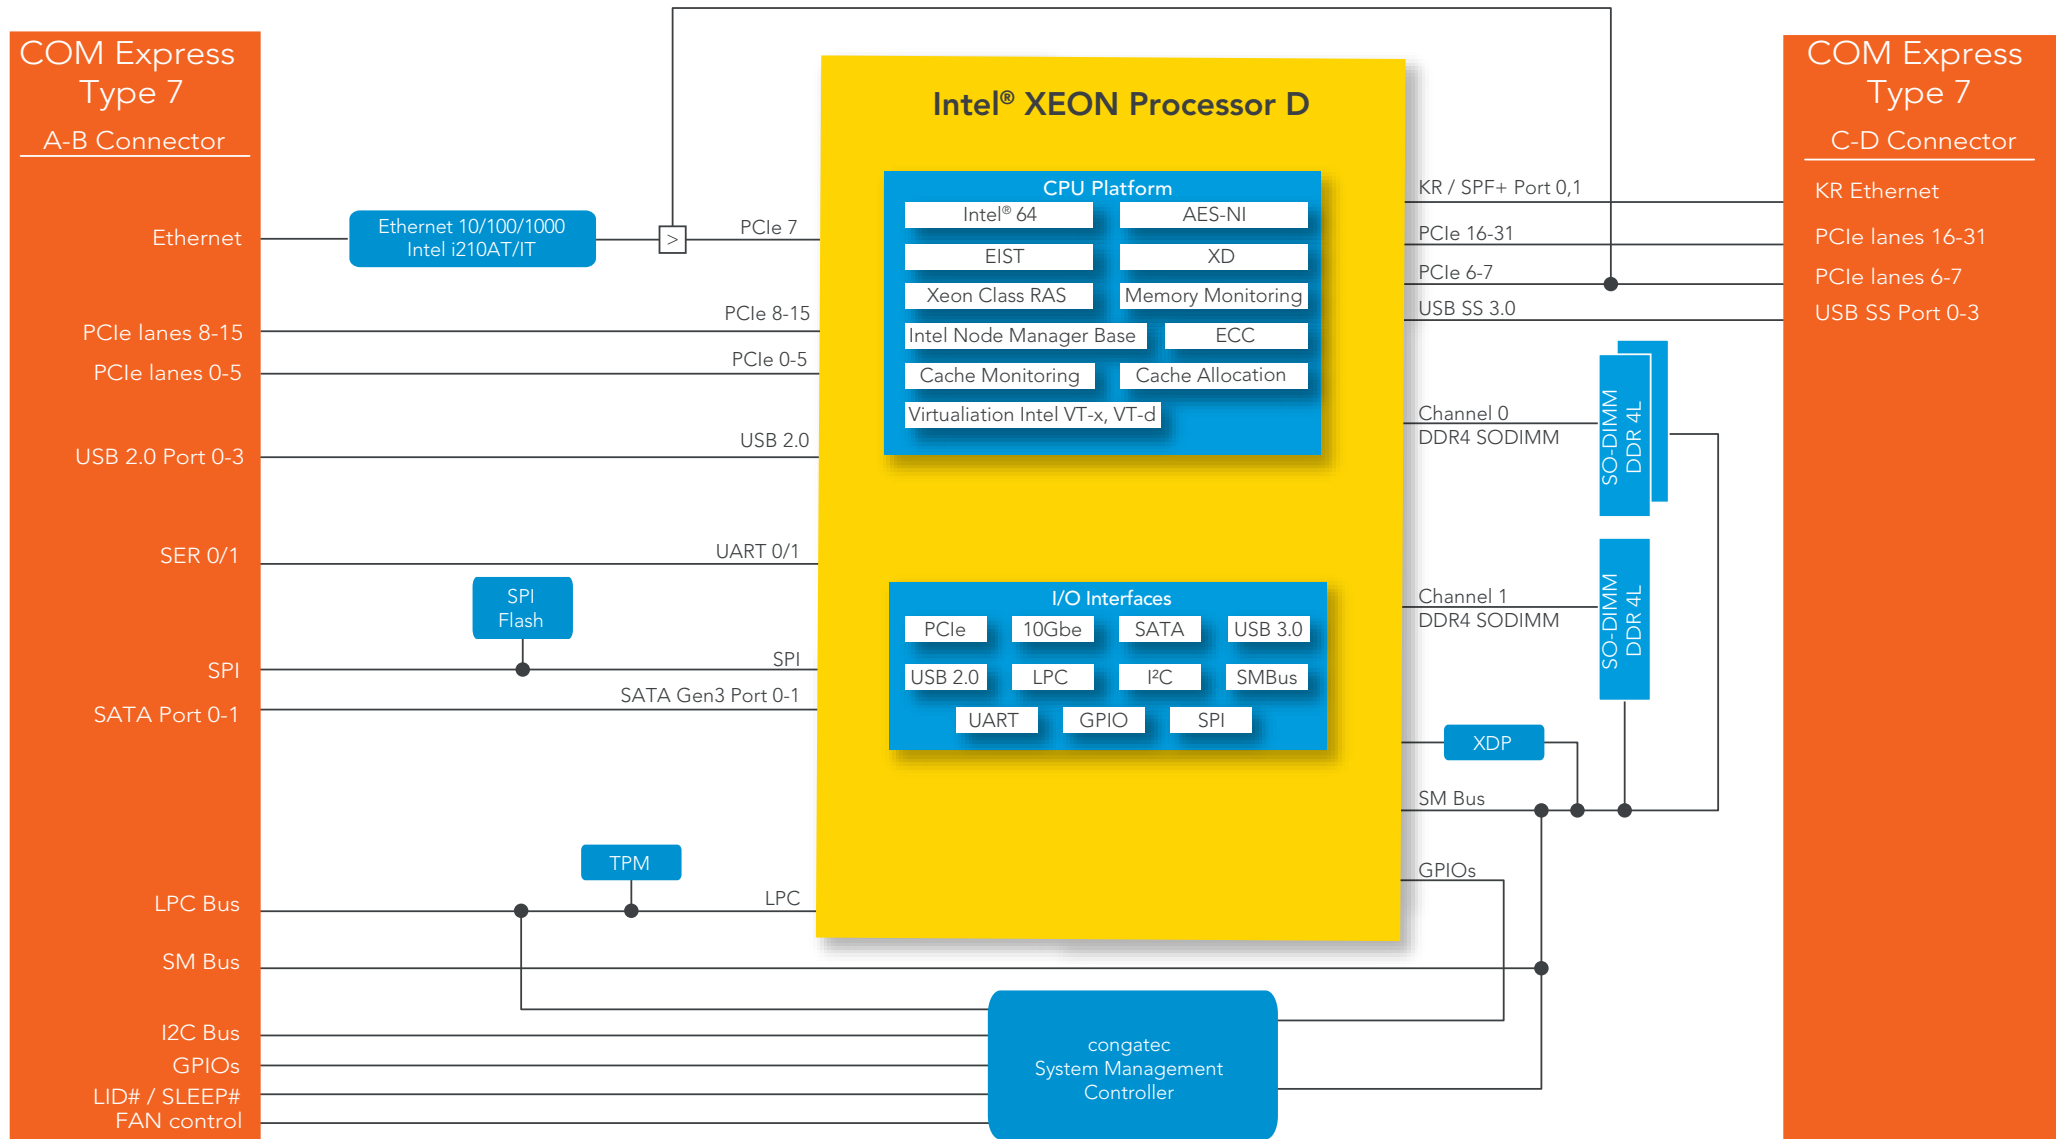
COM Express Type 7
A-B Connector

Ethernet
PCIe lanes 8-15
PCIe lanes 0-5
USB 2.0 Port 0-3
SER 0/1
SPI
SATA Port 0-1
LPC Bus
SM Bus
I2C Bus
GPIOs
LID# / SLEEP#
FAN control

Ethernet 10/100/1000
Intel i210AT/IT

PCIe 7
PCIe 8-15
PCIe 0-5
USB 2.0
UART 0/1
SPI
Flash
SPI
SATA Gen3 Port 0-1
TPM
LPC

Intel® XEON Processor D

CPU Platform

| Intel® 64 | AES-NI |
|---|---|
| EIST | XD |
| Xeon Class RAS | Memory Monitoring |
| Intel Node Manager Base | ECC |
| Cache Monitoring | Cache Allocation |
| Virtualiation Intel VT-x, VT-d | |

I/O Interfaces

| PCIe | 10Gbe | SATA | USB 3.0 |
|---|---|---|---|
| USB 2.0 | LPC | I²C | SMBus |
| UART | GPIO | SPI | |

congatec
System Management
Controller

KR / SPF+ Port 0,1
PCIe 16-31
PCIe 6-7
USB SS 3.0
Channel 0
DDR4 SODIMM
SO-DIMM
DDR 4L
Channel 1
DDR4 SODIMM
SO-DIMM
DDR 4L
XDP
SM Bus
GPIOs

COM Express Type 7
C-D Connector

KR Ethernet
PCIe lanes 16-31
PCIe lanes 6-7
USB SS Port 0-3